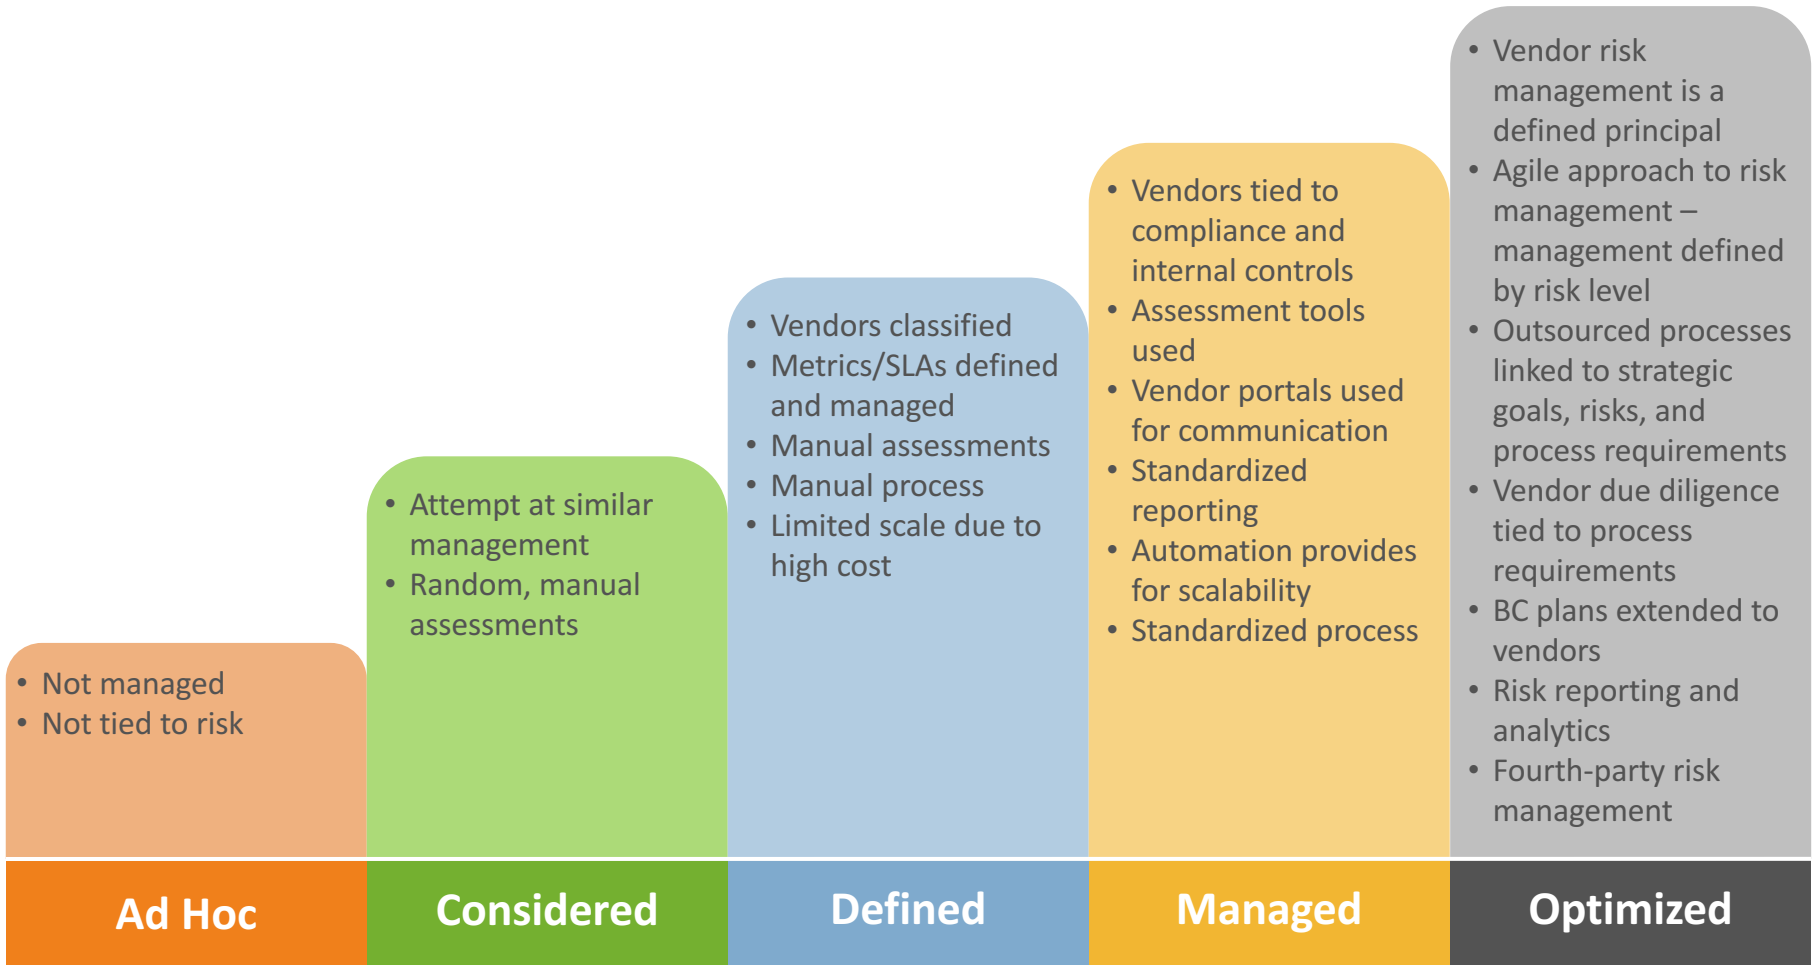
• Not managed
• Not tied to risk

Ad Hoc

• Attempt at similar management
• Random, manual assessments

Considered

• Vendors classified
• Metrics/SLAs defined and managed
• Manual assessments
• Manual process
• Limited scale due to high cost

Defined

• Vendors tied to compliance and internal controls
• Assessment tools used
• Vendor portals used for communication
• Standardized reporting
• Automation provides for scalability
• Standardized process

Managed

• Vendor risk management is a defined principal
• Agile approach to risk management – management defined by risk level
• Outsourced processes linked to strategic goals, risks, and process requirements
• Vendor due diligence tied to process requirements
• BC plans extended to vendors
• Risk reporting and analytics
• Fourth-party risk management

Optimized